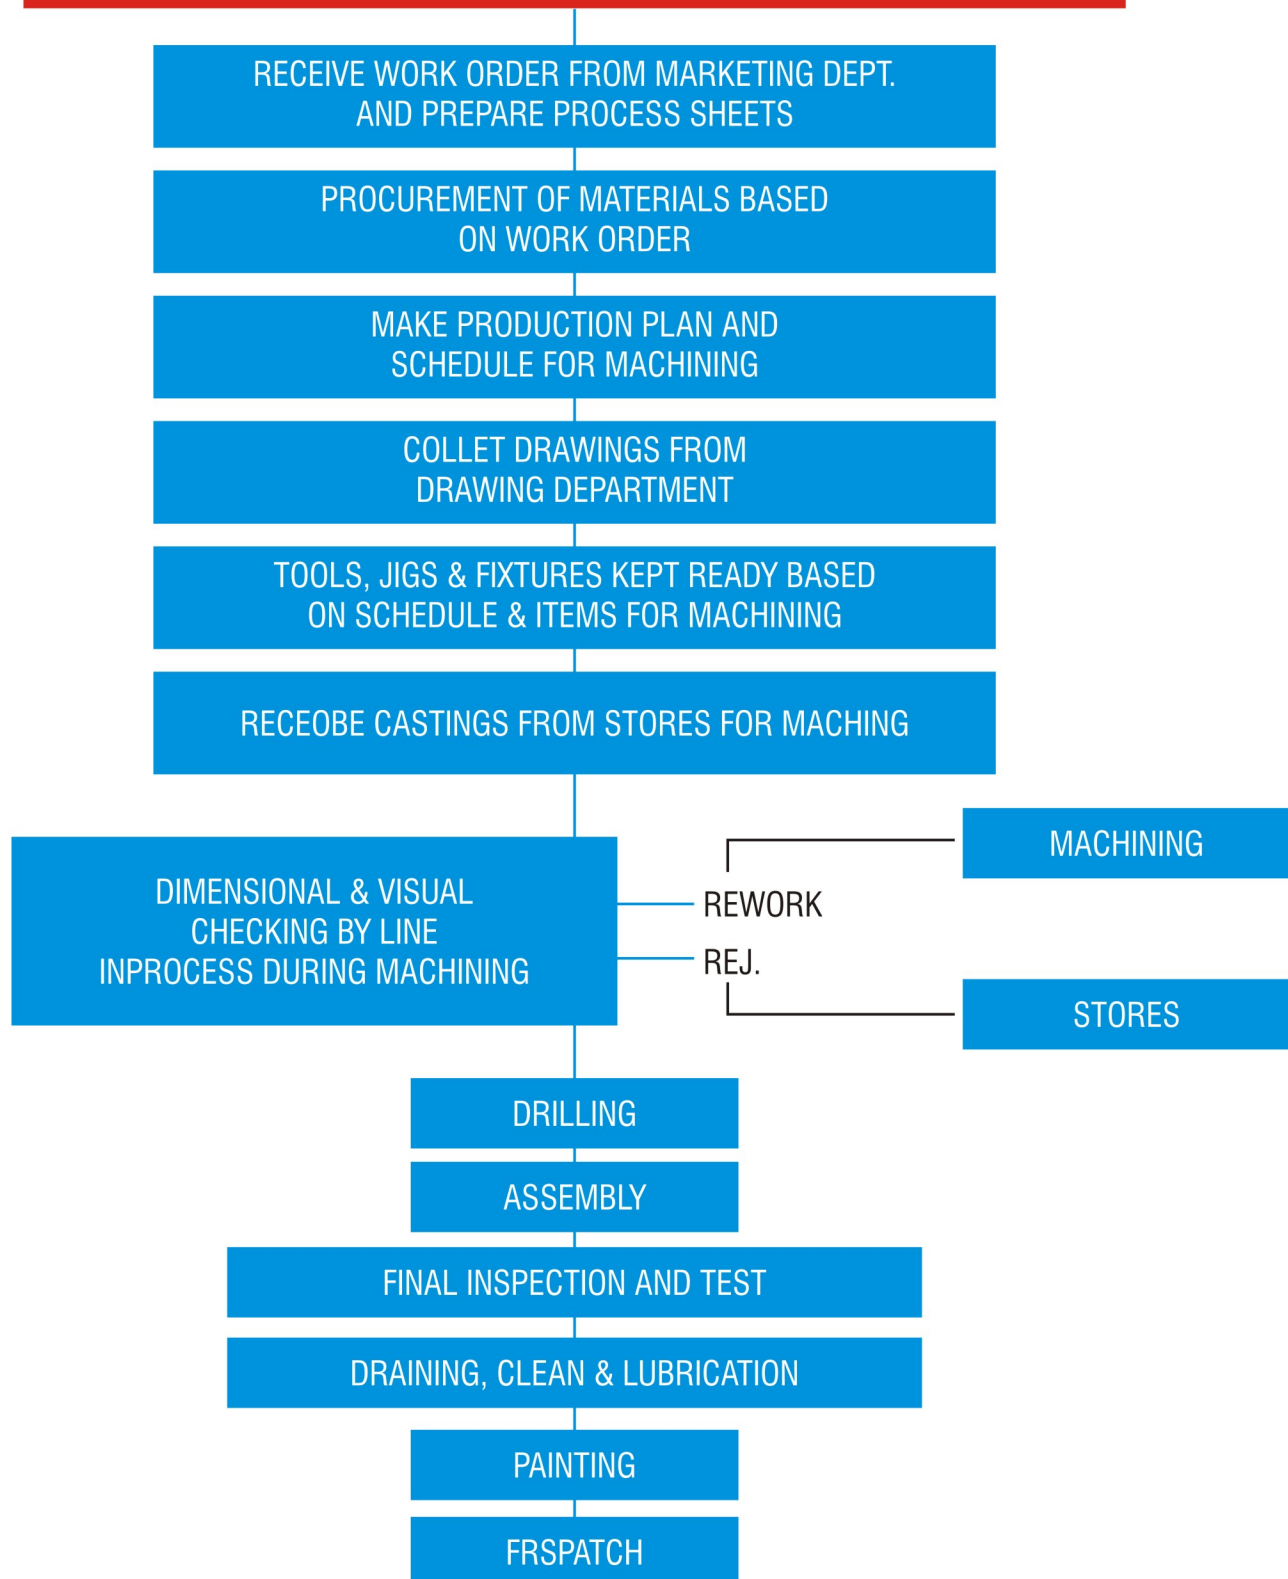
RECEIVE WORK ORDER FROM MARKETING DEPT. AND PREPARE PROCESS SHEETS

PROCUREMENT OF MATERIALS BASED ON WORK ORDER

MAKE PRODUCTION PLAN AND SCHEDULE FOR MACHINING

COLLET DRAWINGS FROM DRAWING DEPARTMENT

TOOLS, JIGS & FIXTURES KEPT READY BASED ON SCHEDULE & ITEMS FOR MACHINING

RECEOBE CASTINGS FROM STORES FOR MACHING

DIMENSIONAL & VISUAL CHECKING BY LINE INPROCESS DURING MACHINING

REWORK

REJ.

MACHINING

STORES

DRILLING

ASSEMBLY

FINAL INSPECTION AND TEST

DRAINING, CLEAN & LUBRICATION

PAINTING

FRSPATCH